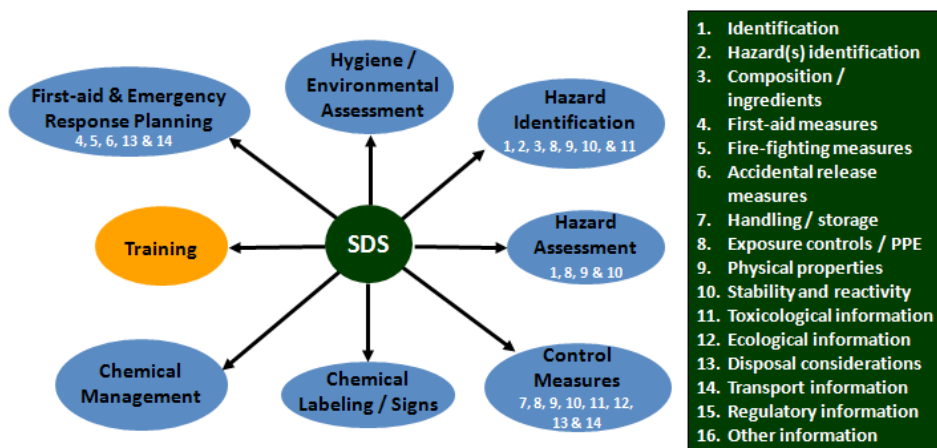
Hygiene / Environmental Assessment

First-aid & Emergency Response Planning
4, 5, 6, 13 & 14

Hazard Identification
1, 2, 3, 8, 9, 10, & 11

Training

SDS

Hazard Assessment
1, 8, 9 & 10

Chemical Management

Chemical Labeling / Signs

Control Measures
7, 8, 9, 10, 11, 12, 13 & 14

1. Identification
2. Hazard(s) identification
3. Composition / ingredients
4. First-aid measures
5. Fire-fighting measures
6. Accidental release measures
7. Handling / storage
8. Exposure controls / PPE
9. Physical properties
10. Stability and reactivity
11. Toxicological information
12. Ecological information
13. Disposal considerations
14. Transport information
15. Regulatory information
16. Other information